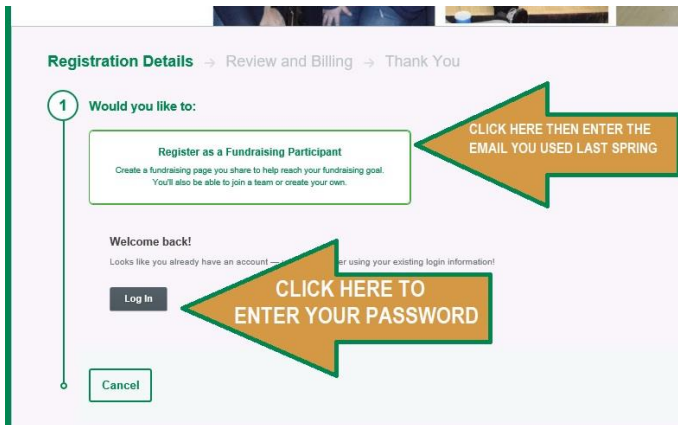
Registration Details → Review and Billing → Thank You

1 Would you like to:

Register as a Fundraising Participant

Create a fundraising page you share to help reach your fundraising goal. You'll also be able to join a team or create your own.

CLICK HERE THEN ENTER THE EMAIL YOU USED LAST SPRING

Welcome back!

Looks like you already have an account — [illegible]er using your existing login information!

Log In

CLICK HERE TO ENTER YOUR PASSWORD

Cancel